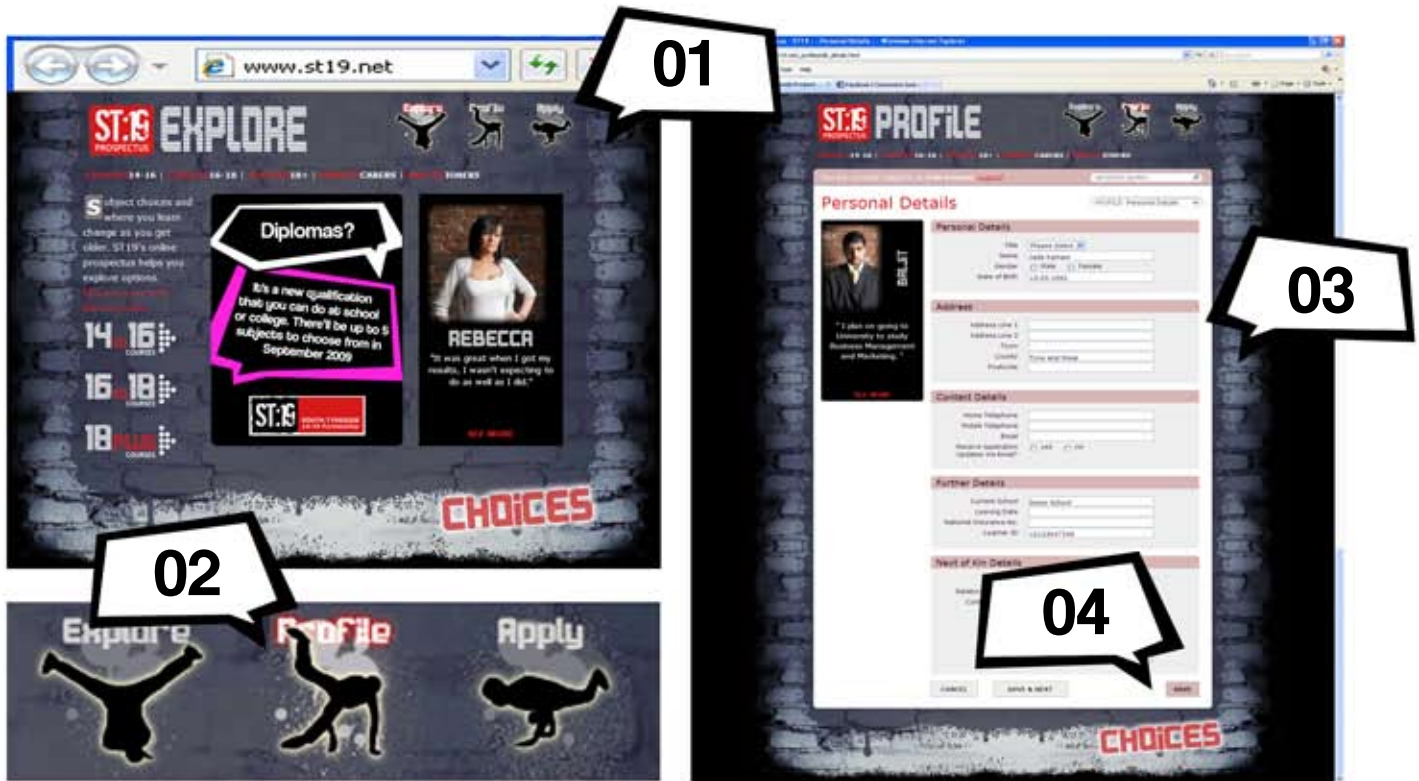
www.st19.net

01

ST:19 PROSPECTUS EXPLORE

Explore Profile Apply

14-16 | 16-18 | 18+ | CAREERS | TOOLS

Subject choices and where you learn change as you get older. ST19's online prospectus helps you explore options.

14 to 16 COURSES

16 to 18 COURSES

18 PLUS COURSES

Diplomas?

It's a new qualification that you can do at school or college. There'll be up to 5 subjects to choose from in September 2009

ST:19

REBECCA

"It was great when I got my results, I wasn't expecting to do as well as I did."

SEE MORE

CHOICES

02

Explore Profile Apply

ST:19 PROFILE

Personal Details

Personal Details

Title
Name
Gender Male Female
Date of Birth

Address

Address Line 1
Address Line 2
Town
County
Postcode

Contact Details

Home Telephone
Mobile Telephone
Email

Further Details

Current School
Leaving Date
National Insurance No.
Learner ID

Next of Kin Details

BALJIT

"I plan on going to University to study Business Management and Marketing."

SEE MORE

03

04

CANCEL SAVE & NEXT SAVE

CHOICES